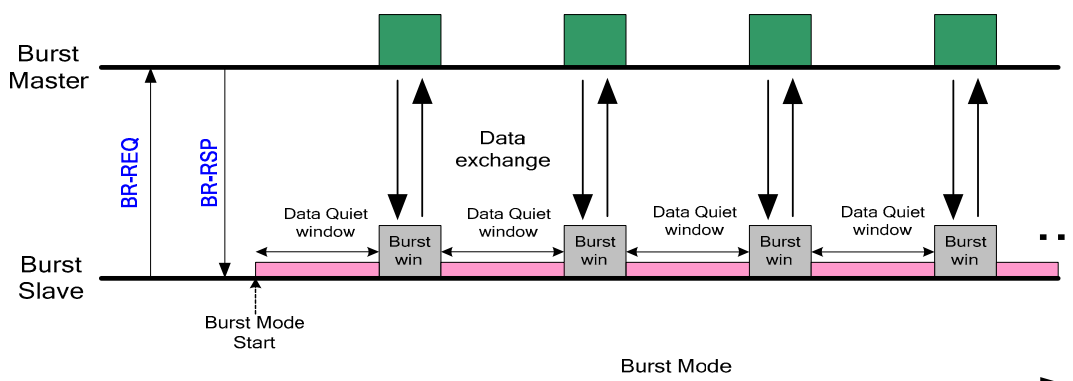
Burst Master

BR-REQ

BR-RSP

Data exchange

Data Quiet window

Burst win

Data Quiet window

Burst win

Data Quiet window

Burst win

Data Quiet window

Burst win

Burst Slave

Burst Mode Start

Burst Mode